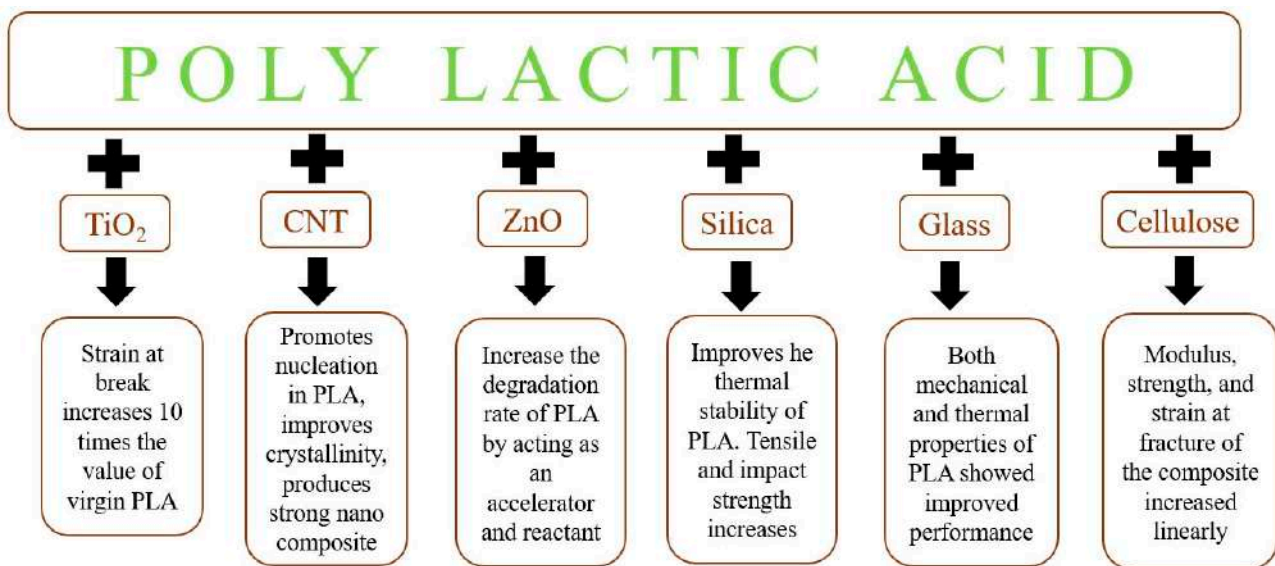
POLY LACTIC ACID

$TiO_2$

Strain at break increases 10 times the value of virgin PLA

CNT

Promotes nucleation in PLA, improves crystallinity, produces strong nano composite

ZnO

Increase the degradation rate of PLA by acting as an accelerator and reactant

Silica

Improves he thermal stability of PLA. Tensile and impact strength increases

Glass

Both mechanical and thermal properties of PLA showed improved performance

Cellulose

Modulus, strength, and strain at fracture of the composite increased linearly